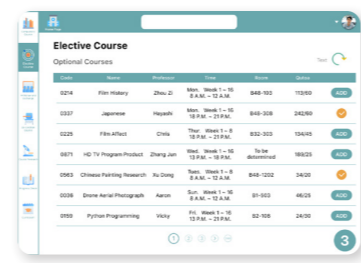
Elective Course

Optional Courses

Test

| Code | Name | Professor | Time | Room | Quota | |
|---|---|---|---|---|---|---|
| 0214 | Film History | Zhou Zi | Mon. Week 1 ~ 16 8 A.M. ~ 12 A.M. | B4B-103 | 172/60 | ADD |
| 0337 | Japanese | Hayashi | Mon. Week 1 ~ 16 13 P.M. ~ 18 P.M. | B4B-308 | 242/60 | |
| 0225 | Film Affect | Chris | Thur. Week 1 ~ 8 18 P.M. ~ 21 P.M. | B32-303 | 134/45 | ADD |
| 0871 | HD TV Program Product | Zhang Jun | Wed. Week 1 ~ 16 13 P.M. ~ 18 P.M. | To be determined | 189/25 | ADD |
| 0563 | Chinese Painting Research | Xu Dong | Tues. Week 1 ~ 8 8 A.M. ~ 12 A.M. | B4B-1202 | 34/20 | |
| 0036 | Drone Aerial Photograph | Aaron | Sun. Week 1 ~ 8 8 A.M. ~ 12 A.M. | B1-303 | 46/25 | ADD |
| 0159 | Python Programming | Vicky | Fri. Week 1 ~ 16 13 P.M. ~ 18 P.M. | B2-105 | 24/30 | ADD |

1 2 3 4 5

3